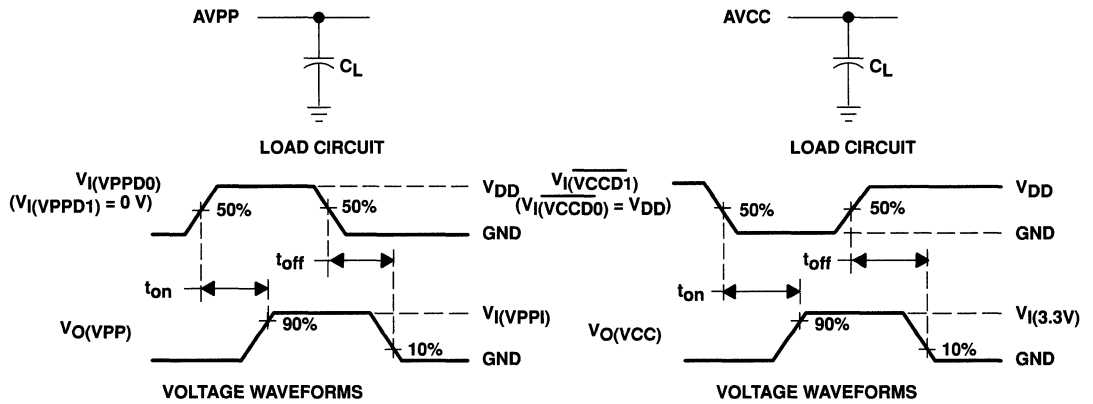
AVPP

$C_L$

LOAD CIRCUIT

$V_{I(VPPD0)}$
$(V_{I(VPPD1)} = 0\ V)$

50%

50%

$V_{DD}$

GND

$t_{off}$

$t_{on}$

$V_{O(VPP)}$

90%

10%

$V_{I(VPPI)}$

GND

VOLTAGE WAVEFORMS

AVCC

$C_L$

LOAD CIRCUIT

$V_{I(\overline{VCCD1})}$
$(V_{I(\overline{VCCD0})} = V_{DD})$

50%

50%

$V_{DD}$

GND

$t_{off}$

$t_{on}$

$V_{O(VCC)}$

90%

10%

$V_{I(3.3V)}$

GND

VOLTAGE WAVEFORMS